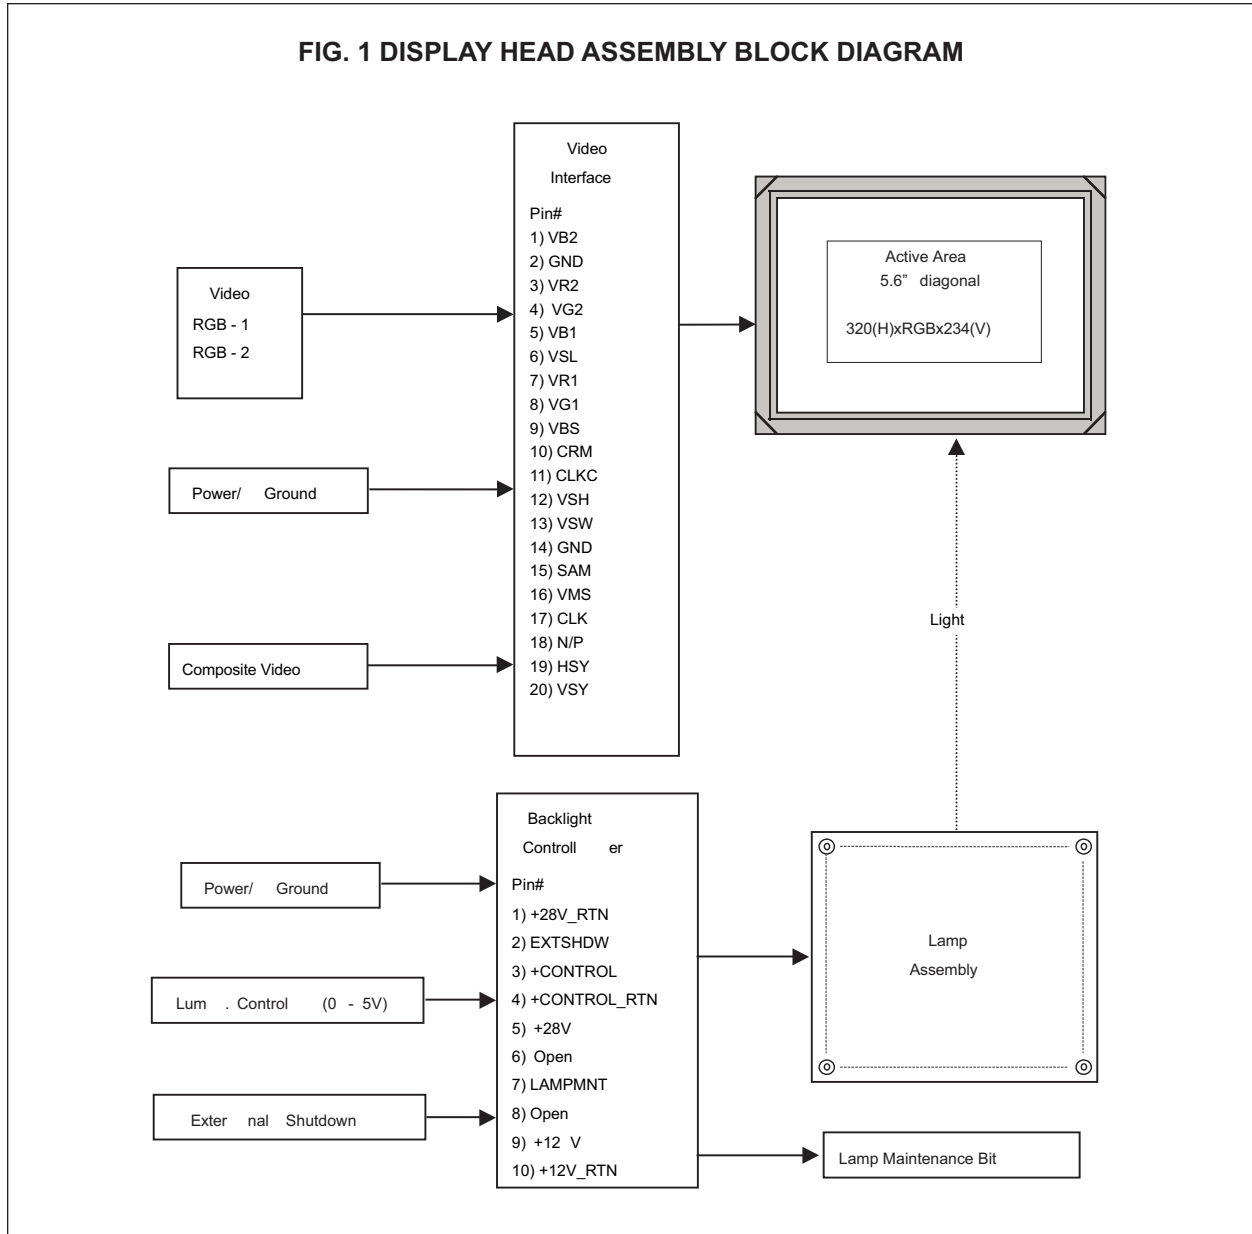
FIG. 1 DISPLAY HEAD ASSEMBLY BLOCK DIAGRAM

Video
RGB - 1
RGB - 2

Power/ Ground

Composite Video

Video
Interface
Pin#
1) VB2
2) GND
3) VR2
4) VG2
5) VB1
6) VSL
7) VR1
8) VG1
9) VBS
10) CRM
11) CLKC
12) VSH
13) VSW
14) GND
15) SAM
16) VMS
17) CLK
18) N/P
19) HSY
20) VSY

Active Area
5.6" diagonal
320(H)xRGBx234(V)

Light

Power/ Ground

Lum . Control (0 - 5V)

Exter nal Shutdown

Backlight
Controll er
Pin#
1) +28V_RTN
2) EXTSHDW
3) +CONTROL
4) +CONTROL_RTN
5) +28V
6) Open
7) LAMPMNT
8) Open
9) +12 V
10) +12V_RTN

Lamp
Assembly

Lamp Maintenance Bit